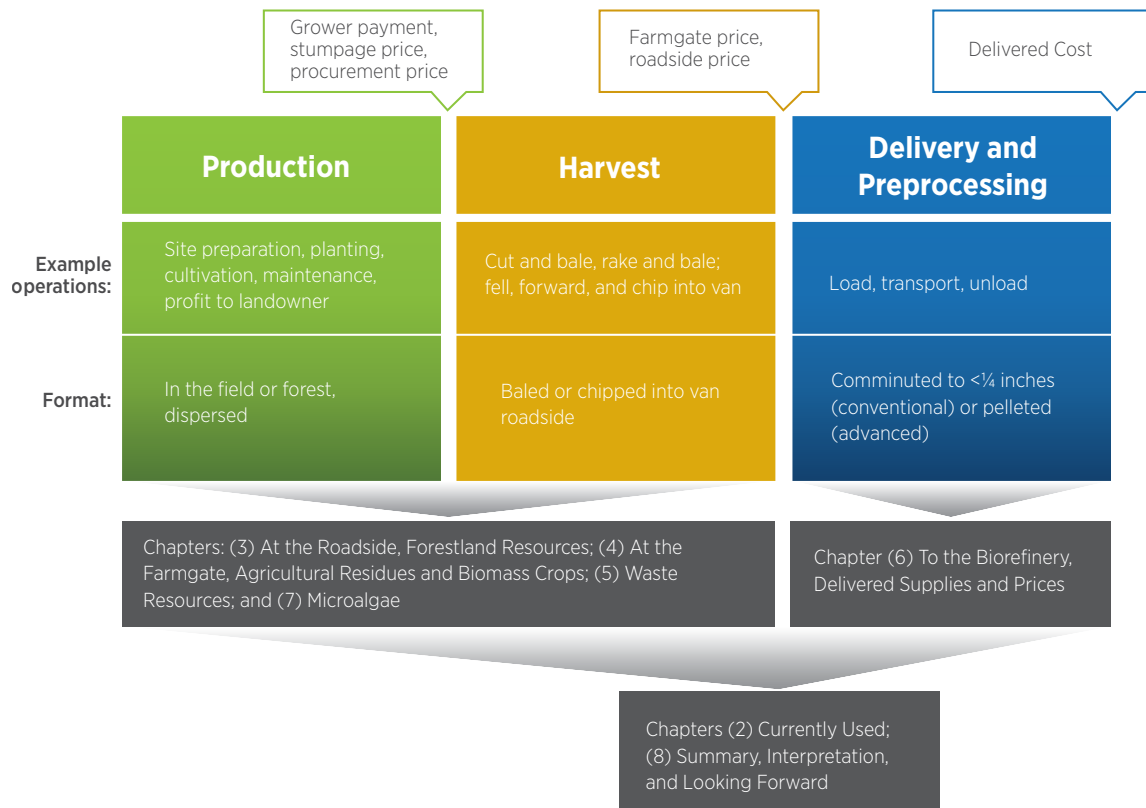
Grower payment, stumpage price, procurement price

Farmgate price, roadside price

Delivered Cost

| | Production | Harvest | Delivery and Preprocessing |
|---|---|---|---|
| Example operations: | Site preparation, planting, cultivation, maintenance, profit to landowner | Cut and bale, rake and bale; fell, forward, and chip into van | Load, transport, unload |
| Format: | In the field or forest, dispersed | Baled or chipped into van roadside | Comminuted to <¼ inches (conventional) or pelleted (advanced) |

Chapters: (3) At the Roadside, Forestland Resources; (4) At the Farmgate, Agricultural Residues and Biomass Crops; (5) Waste Resources; and (7) Microalgae

Chapter (6) To the Biorefinery, Delivered Supplies and Prices

Chapters (2) Currently Used; (8) Summary, Interpretation, and Looking Forward